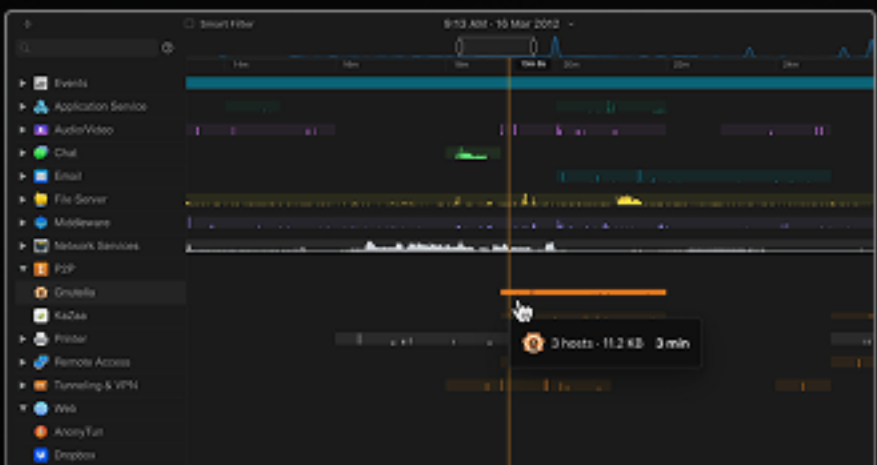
Smart Filter

9:13 AM - 16 Mar 2012

14m

16m

18m

20m

22m

24m

Events

Application Service

Audio/Video

Chat

Email

File Server

Middleware

Network Services

P2P

Gnutella

KaZaa

Printer

Remote Access

Tunneling & VPN

Web

AnonyTun

Dropbox

3 hosts · 11.2 KB 3 min